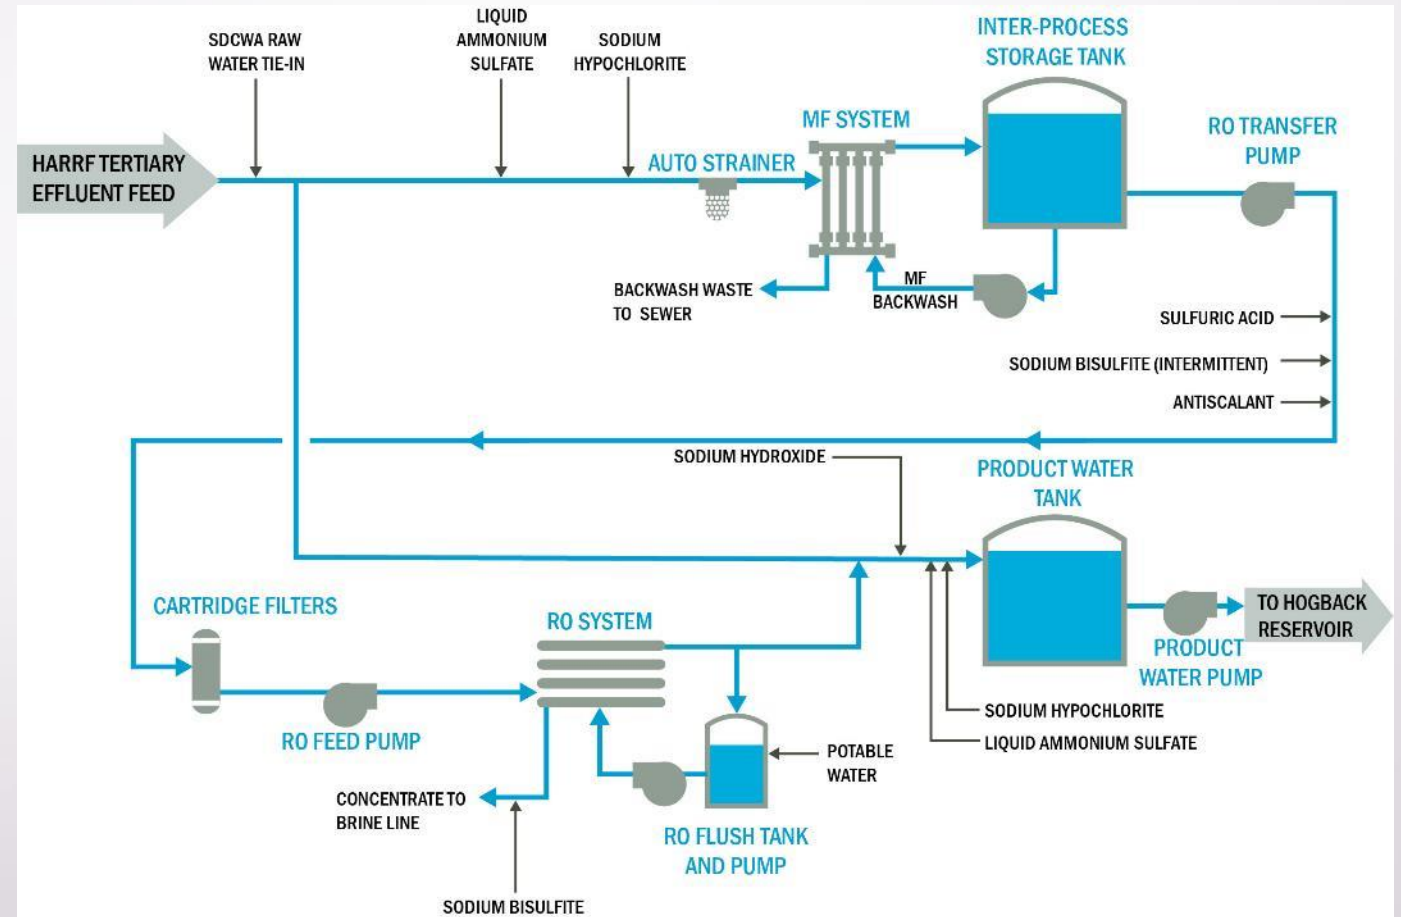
HARRF TERTIARY EFFLUENT FEED

SDCWA RAW WATER TIE-IN

LIQUID AMMONIUM SULFATE

SODIUM HYPOCHLORITE

AUTO STRAINER

MF SYSTEM

INTER-PROCESS STORAGE TANK

RO TRANSFER PUMP

BACKWASH WASTE TO SEWER

MF BACKWASH

SULFURIC ACID

SODIUM BISULFITE (INTERMITTENT)

ANTISCALANT

SODIUM HYDROXIDE

PRODUCT WATER TANK

CARTRIDGE FILTERS

RO SYSTEM

TO HOGBACK RESERVOIR

PRODUCT WATER PUMP

RO FEED PUMP

POTABLE WATER

SODIUM HYPOCHLORITE

LIQUID AMMONIUM SULFATE

CONCENTRATE TO BRINE LINE

RO FLUSH TANK AND PUMP

SODIUM BISULFITE